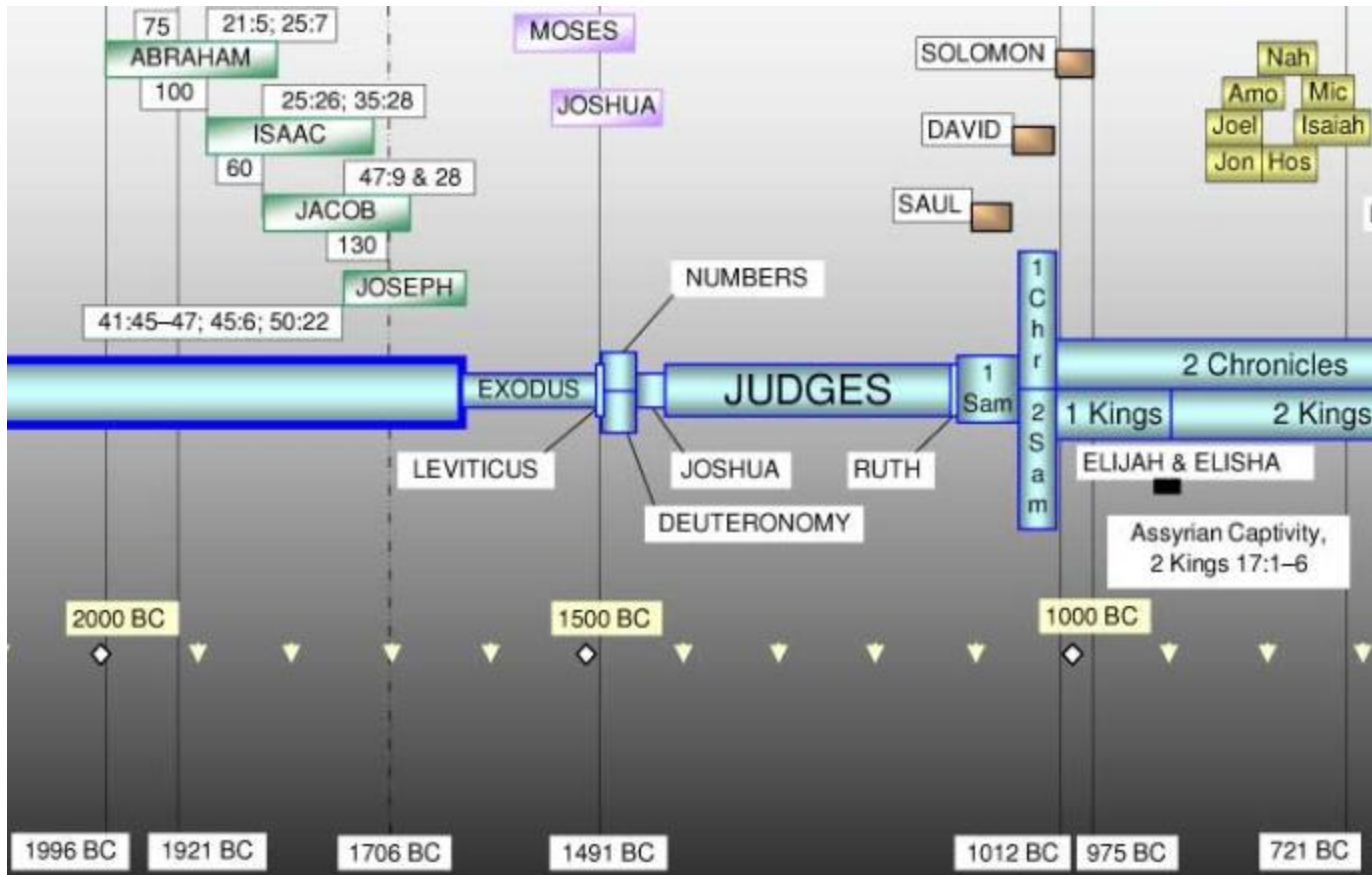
75
21:5; 25:7
ABRAHAM
100
25:26; 35:28
ISAAC
60
47:9 & 28
JACOB
130
JOSEPH
41:45–47; 45:6; 50:22

MOSES
JOSHUA

SOLOMON
DAVID
SAUL

Nah
Amo
Mic
Joel
Isaiah
Jon
Hos

NUMBERS
EXODUS
JUDGES
1 Sam
1 Chr
2 Sam
2 Chronicles
1 Kings
2 Kings
LEVITICUS
JOSHUA
RUTH
DEUTERONOMY
ELIJAH & ELISHA
Assyrian Captivity, 2 Kings 17:1–6

2000 BC
1500 BC
1000 BC

1996 BC
1921 BC
1706 BC
1491 BC
1012 BC
975 BC
721 BC